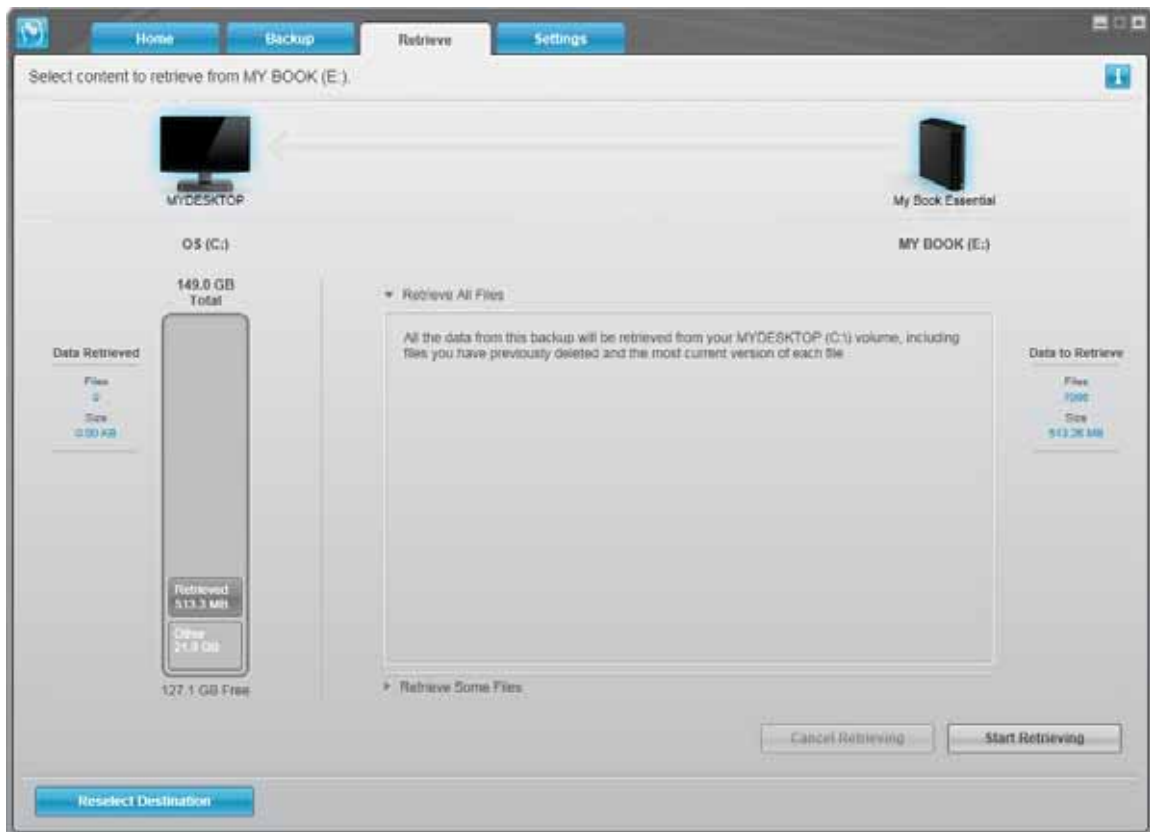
Home Backup Retrieve Settings

Select content to retrieve from MY BOOK (E:).

MYDESKTOP

My Book Essential

OS (C:)

MY BOOK (E:)

149.0 GB Total

Data Retrieved

Files
0
Size
0.00 KB

Retrieved
513.3 MB

Other
21.8 GB

127.1 GB Free

▾ Retrieve All Files

All the data from this backup will be retrieved from your MYDESKTOP (C:\) volume, including files you have previously deleted and the most current version of each file

Data to Retrieve

Files
7095
Size
513.26 MB

▸ Retrieve Some Files

Cancel Retrieving

Start Retrieving

Reselect Destination